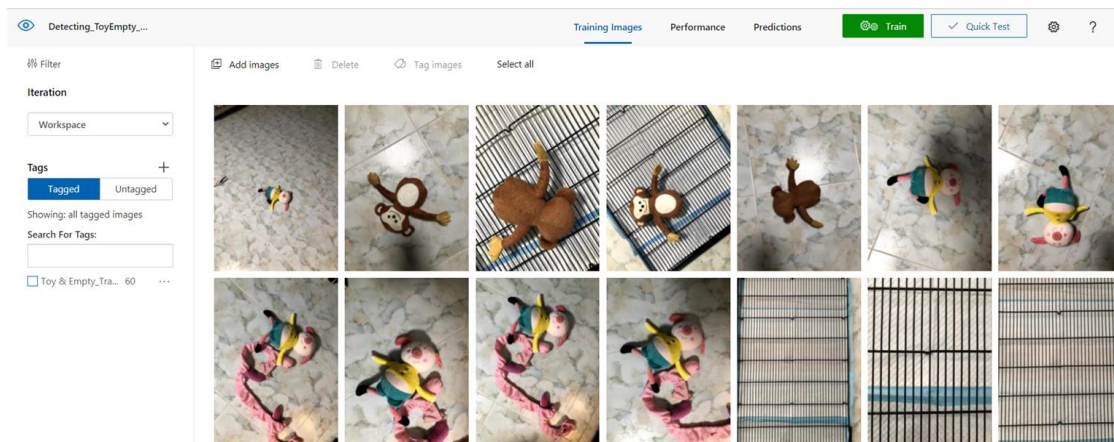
Detecting_ToyEmpty_...

Training Images Performance Predictions Train Quick Test ?

Filter

Iteration

Workspace

Tags +

Tagged Untagged

Showing: all tagged images

Search For Tags:

Toy & Empty_Tra... 60 ···

Add images Delete Tag images Select all